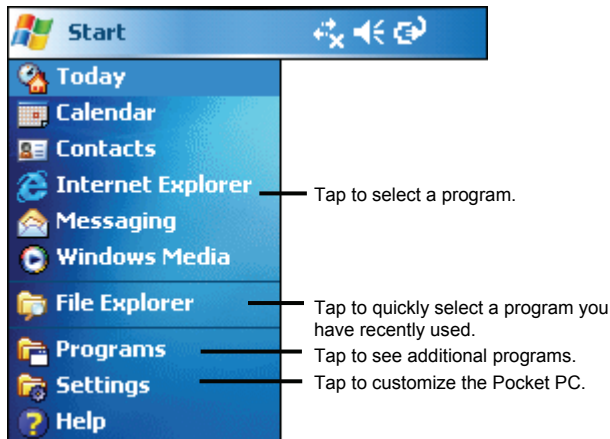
Start

Today
Calendar
Contacts
Internet Explorer
Messaging
Windows Media
File Explorer
Programs
Settings
Help

Tap to select a program.

Tap to quickly select a program you have recently used.

Tap to see additional programs.

Tap to customize the Pocket PC.